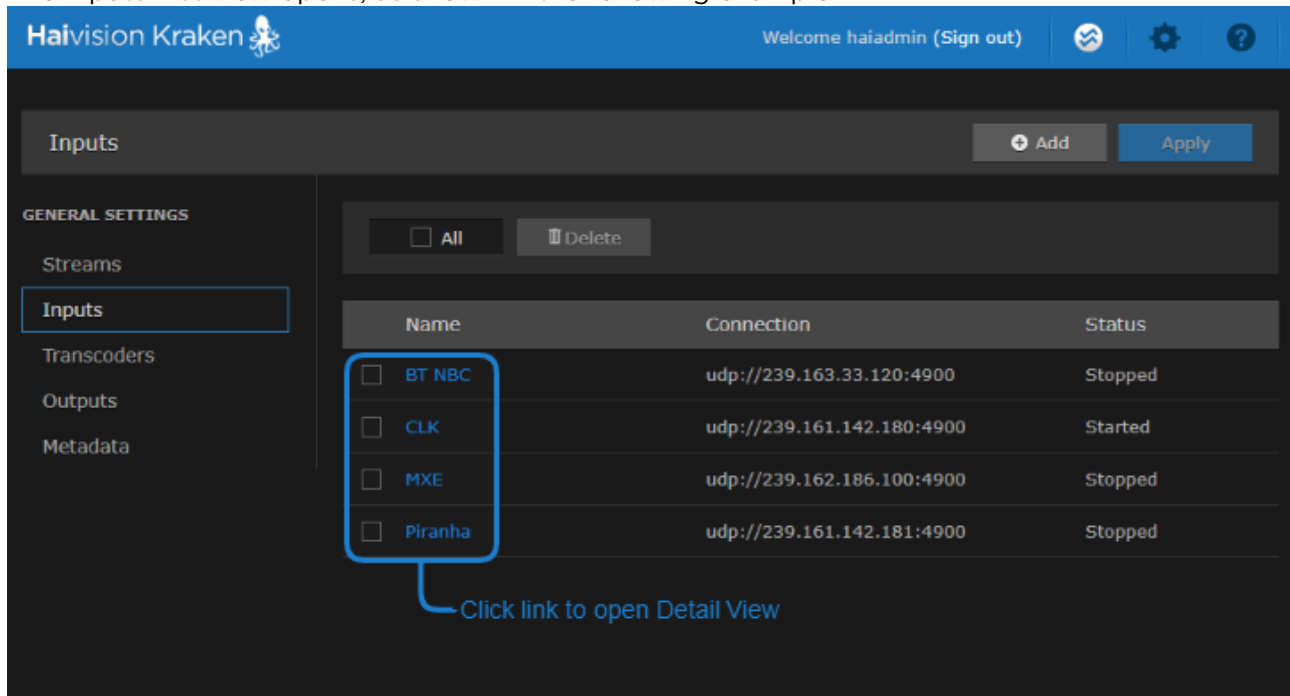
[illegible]

Haivision Kraken

Welcome haiadmin (Sign out)

Inputs

Add

Apply

GENERAL SETTINGS

Streams

Inputs

Transcoders

Outputs

Metadata

All

Delete

| Name | Connection | Status |
|---|---|---|
| BT NBC | udp://239.163.33.120:4900 | Stopped |
| CLK | udp://239.161.142.180:4900 | Started |
| MXE | udp://239.162.186.100:4900 | Stopped |
| Piranha | udp://239.161.142.181:4900 | Stopped |

Click link to open Detail View